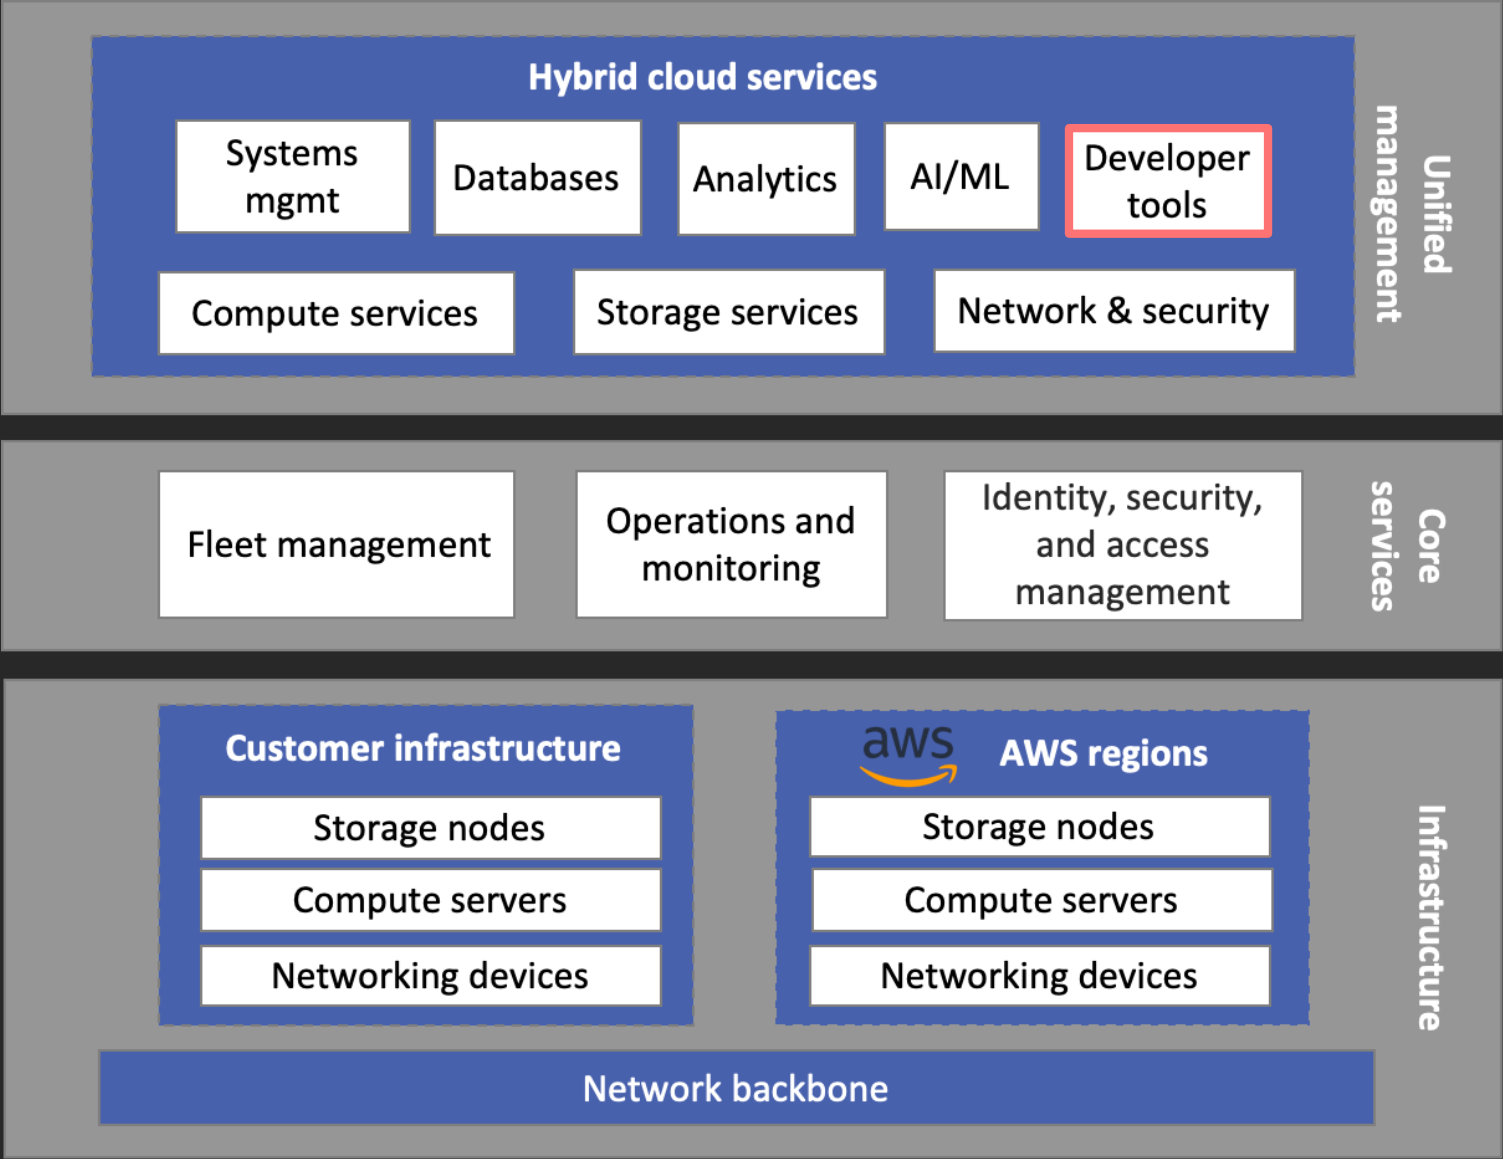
Hybrid cloud services

Systems mgmt

Databases

Analytics

AI/ML

Developer tools

Compute services

Storage services

Network & security

Unified management

Fleet management

Operations and monitoring

Identity, security, and access management

Core services

Customer infrastructure

Storage nodes

Compute servers

Networking devices

aws

AWS regions

Storage nodes

Compute servers

Networking devices

Infrastructure

Network backbone